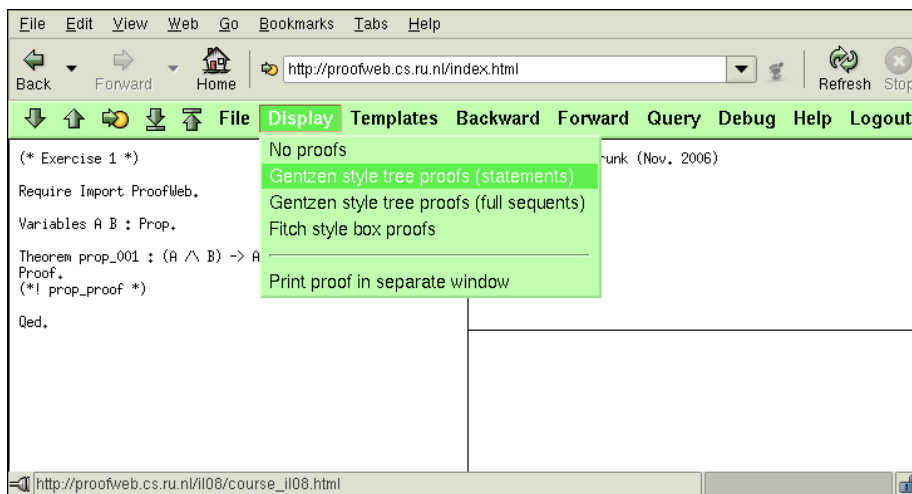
File Edit View Web Go Bookmarks Tabs Help

Back Forward Home http://proofweb.cs.ru.nl/index.html Refresh Stop

File Display Templates Backward Forward Query Debug Help Logout

(* Exercise 1 *)

Require Import ProofWeb.

Variables A B : Prop.

Theorem prop_001 : (A /\ B) -> A
Proof.
(*! prop_proof *)

Qed.

No proofs
Gentzen style tree proofs (statements)
Gentzen style tree proofs (full sequents)
Fitch style box proofs
Print proof in separate window

runk (Nov. 2006)

http://proofweb.cs.ru.nl/il08/course_il08.html